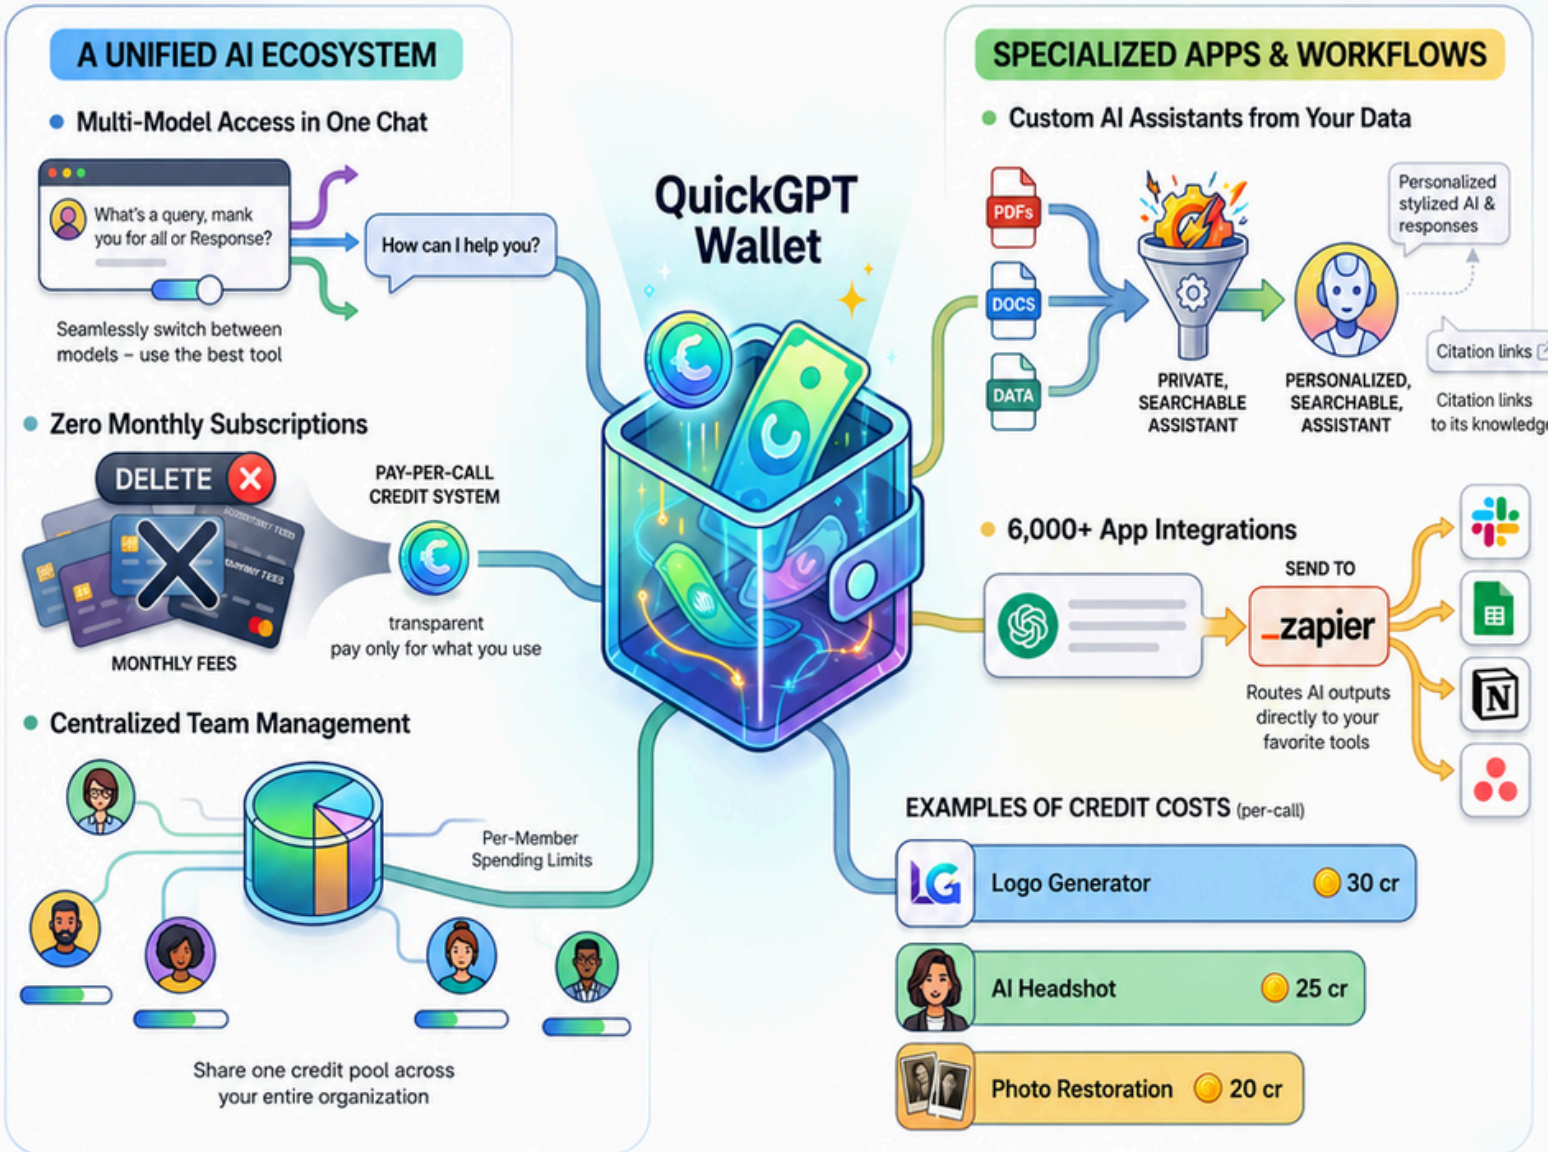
A UNIFIED AI ECOSYSTEM

Multi-Model Access in One Chat

What's a query, mank you for all or Response?

How can I help you?

Seamlessly switch between models – use the best tool

Zero Monthly Subscriptions

DELETE

MONTHLY FEES

PAY-PER-CALL CREDIT SYSTEM

transparent pay only for what you use

Centralized Team Management

Per-Member Spending Limits

Share one credit pool across your entire organization

QuickGPT Wallet

SPECIALIZED APPS & WORKFLOWS

Custom AI Assistants from Your Data

PDFs

DOCS

DATA

PRIVATE, SEARCHABLE ASSISTANT

PERSONALIZED, SEARCHABLE, ASSISTANT

Personalized stylized AI & responses

Citation links

Citation links to its knowledg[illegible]

6,000+ App Integrations

SEND TO

_zapier

Routes AI outputs directly to your favorite tools

EXAMPLES OF CREDIT COSTS (per-call)

LG Logo Generator 30 cr

AI Headshot 25 cr

Photo Restoration 20 cr